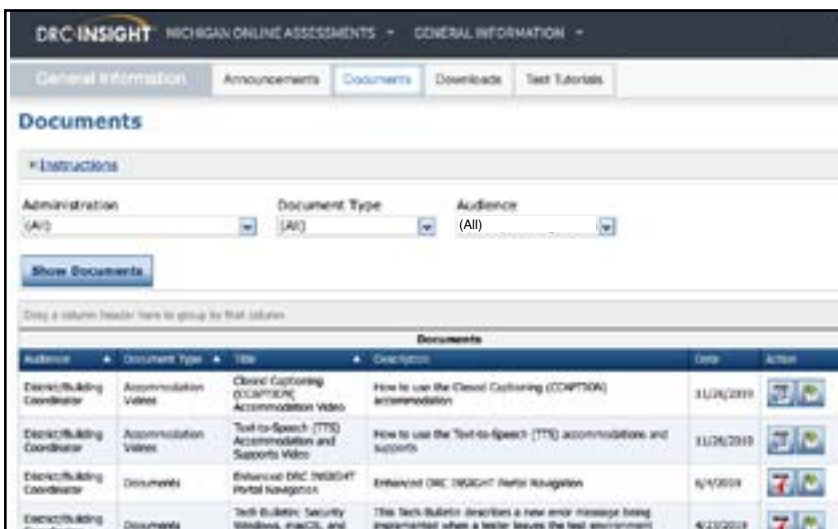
DRC INSIGHT MICHIGAN ONLINE ASSESSMENTS ▾ GENERAL INFORMATION ▾

General Information | Announcements | Documents | Downloads | Test Tutorials

Documents

» Instructions

Administration
(All)

Document Type
(All)

Audience
(All)

Show Documents

Drag a column header here to group by that column

Documents

| Audience | Document Type | Title | Description | Date | Action |
|---|---|---|---|---|---|
| District/Building Coordinator | Accommodation Videos | Closed Captioning (CCAPTION) Accommodation Video | How to use the Closed Captioning (CCAPTION) accommodation | 11/26/2019 | |
| District/Building Coordinator | Accommodation Videos | Text-to-Speech (TTS) Accommodation and Supports Video | How to use the Text-to-Speech (TTS) accommodations and supports | 11/26/2019 | |
| District/Building Coordinator | Documents | Enhanced DRC INSIGHT Portal Navigation | Enhanced DRC INSIGHT Portal Navigation | 6/4/2019 | |
| District/Building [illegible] | Documents | Tech Bulletin: Security Windows, macOS, and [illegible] | This Tech Bulletin describes a new error message being implemented when a tester leaves the test environment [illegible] | 4/23/2019 | |